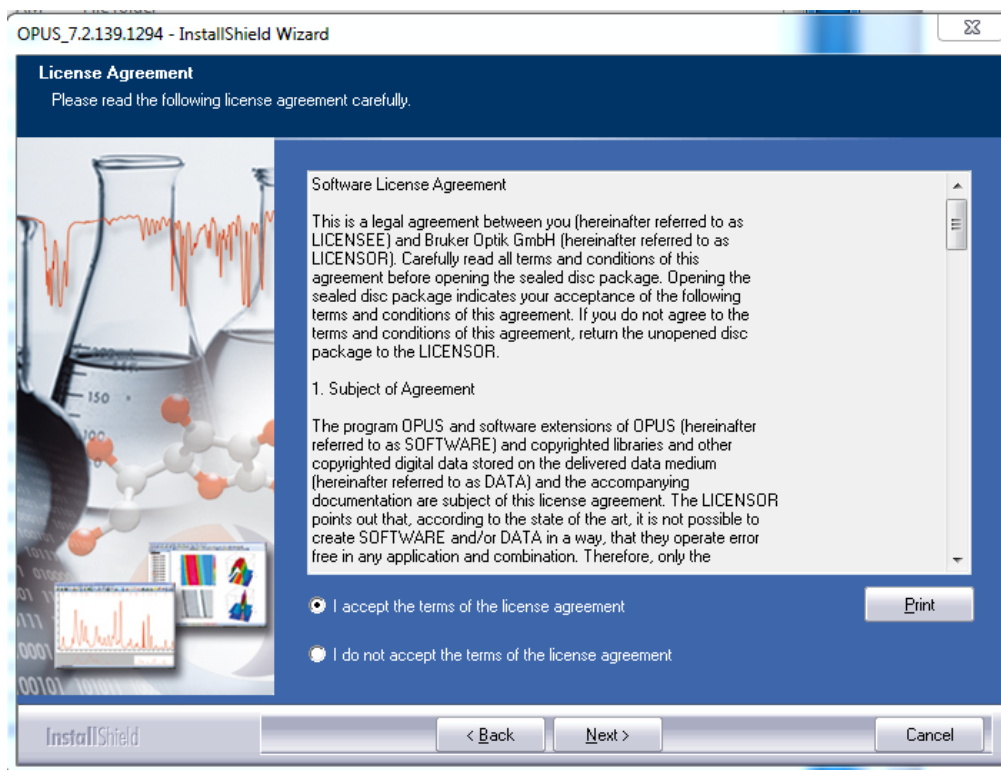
OPUS_7.2.139.1294 - InstallShield Wizard

License Agreement
Please read the following license agreement carefully.

150
100

Software License Agreement

This is a legal agreement between you (hereinafter referred to as LICENSEE) and Bruker Optik GmbH (hereinafter referred to as LICENSOR). Carefully read all terms and conditions of this agreement before opening the sealed disc package. Opening the sealed disc package indicates your acceptance of the following terms and conditions of this agreement. If you do not agree to the terms and conditions of this agreement, return the unopened disc package to the LICENSOR.

1. Subject of Agreement

The program OPUS and software extensions of OPUS (hereinafter referred to as SOFTWARE) and copyrighted libraries and other copyrighted digital data stored on the delivered data medium (hereinafter referred to as DATA) and the accompanying documentation are subject of this license agreement. The LICENSOR points out that, according to the state of the art, it is not possible to create SOFTWARE and/or DATA in a way, that they operate error free in any application and combination. Therefore, only the

I accept the terms of the license agreement

Print

I do not accept the terms of the license agreement

InstallShield

< Back

Next >

Cancel